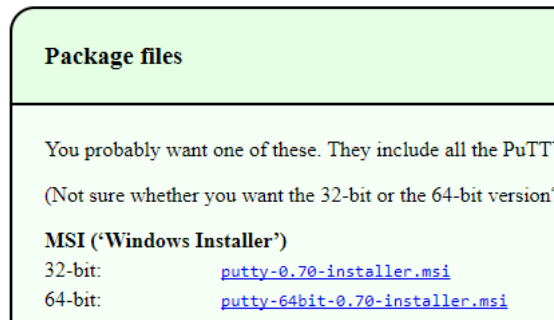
Package files

You probably want one of these. They include all the PuTT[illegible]

(Not sure whether you want the 32-bit or the 64-bit version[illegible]

MSI ('Windows Installer')

32-bit: putty-0.70-installer.msi
64-bit: putty-64bit-0.70-installer.msi